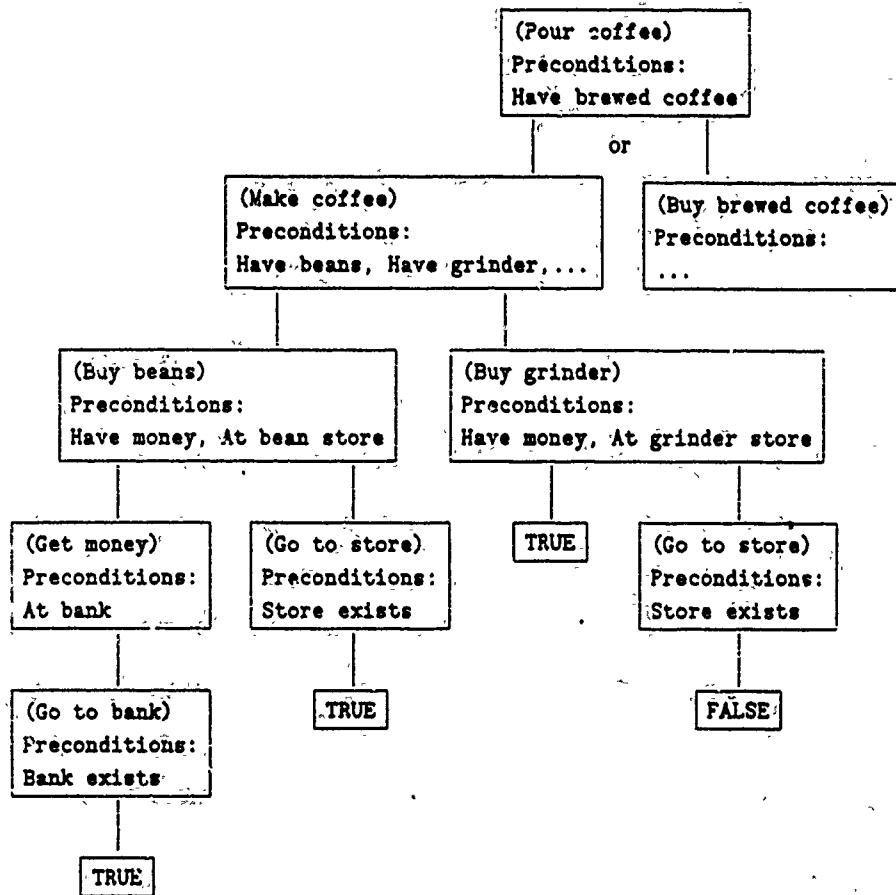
(Pour coffee)
Preconditions:
Have brewed coffee

or

(Make coffee)
Preconditions:
Have beans, Have grinder, ...

(Buy brewed coffee)
Preconditions:
...

(Buy beans)
Preconditions:
Have money, At bean store

(Buy grinder)
Preconditions:
Have money, At grinder store

(Get money)
Preconditions:
At bank

(Go to store)
Preconditions:
Store exists

TRUE

(Go to store)
Preconditions:
Store exists

(Go to bank)
Preconditions:
Bank exists

TRUE

FALSE

TRUE